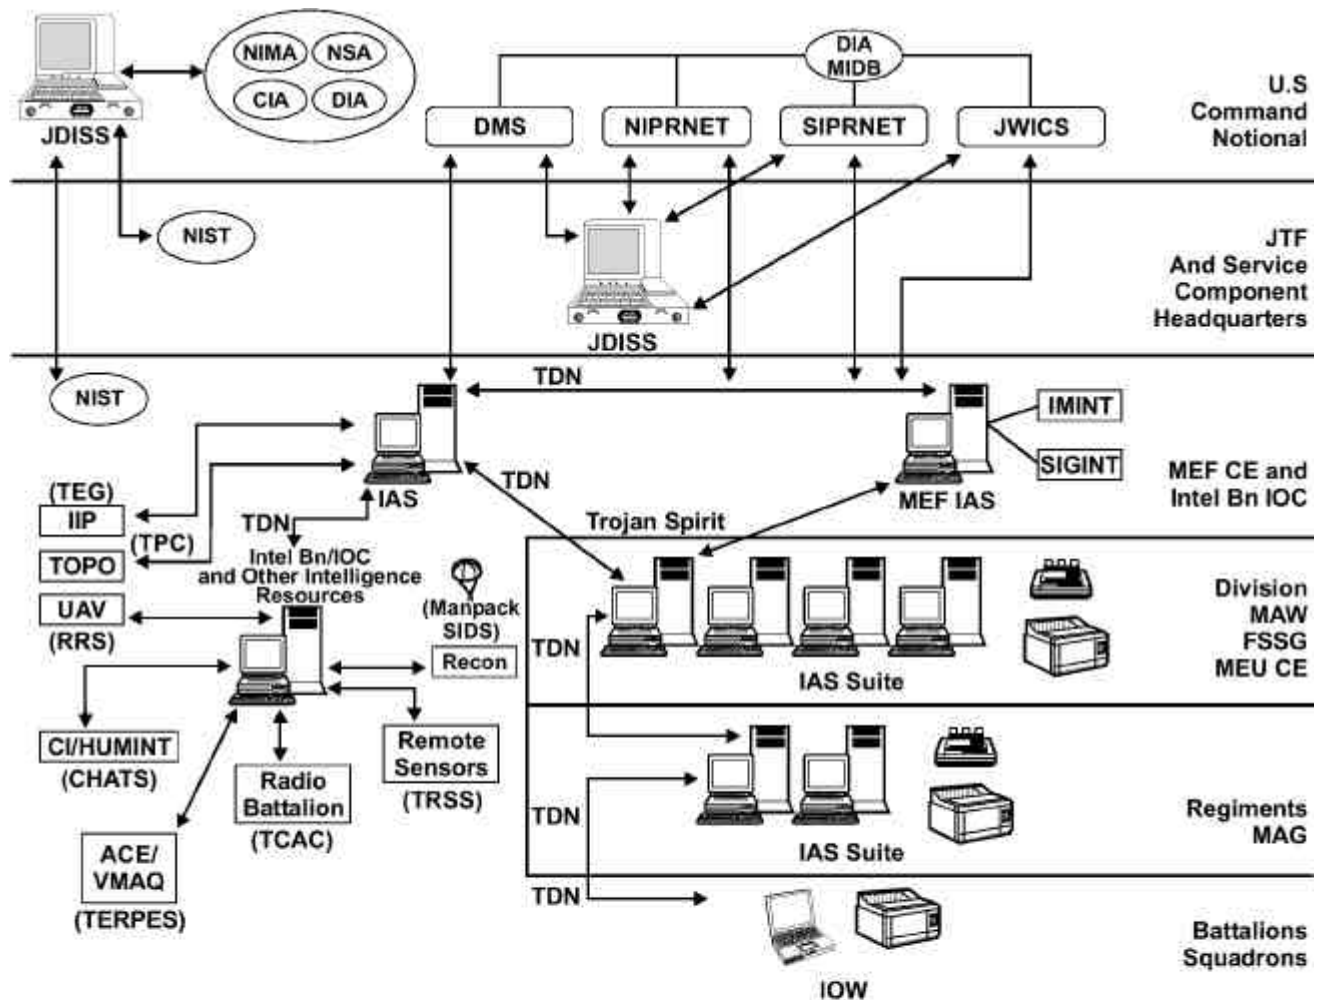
JDISS
NIMA
NSA
CIA
DIA
DIA MIDB
DMS
NIPRNET
SIPRNET
JWICS
U.S Command Notional

NIST
JDISS
JTF And Service Component Headquarters

NIST
TDN
IAS
IMINT
SIGINT
MEF IAS
MEF CE and Intel Bn IOC
TDN
(TEG)
IIP
(TPC)
TOPO
TDN
Intel Bn/IOC and Other Intelligence Resources
Trojan Spirit
UAV
(RRS)
(Manpack SIDS)
Recon
TDN
IAS Suite
Division MAW FSSG MEU CE
CI/HUMINT
(CHATS)
Radio Battalion
(TCAC)
Remote Sensors
(TRSS)
TDN
IAS Suite
Regiments MAG
ACE/ VMAQ
(TERPES)
TDN
IOW
Battalions Squadrons